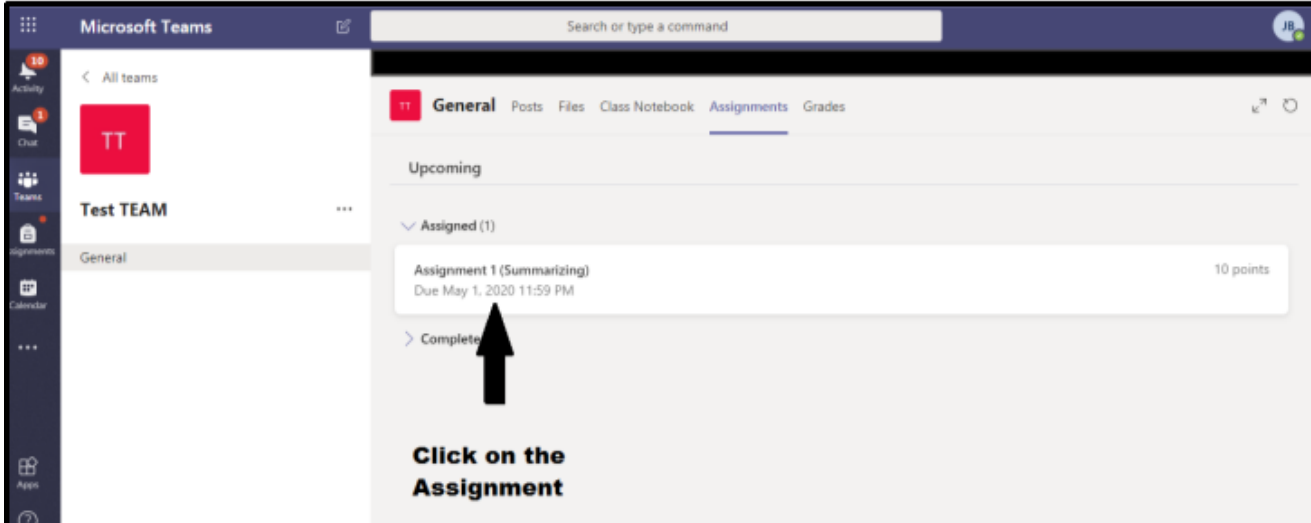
Microsoft Teams

Search or type a command

JB

10
Activity

1
Chat

Teams

Assignments

Calendar

...

Apps

< All teams

TT

Test TEAM ...

General

TT General Posts Files Class Notebook Assignments Grades

Upcoming

Assigned (1)

Assignment 1 (Summarizing)
Due May 1, 2020 11:59 PM

10 points

Complete

Click on the Assignment